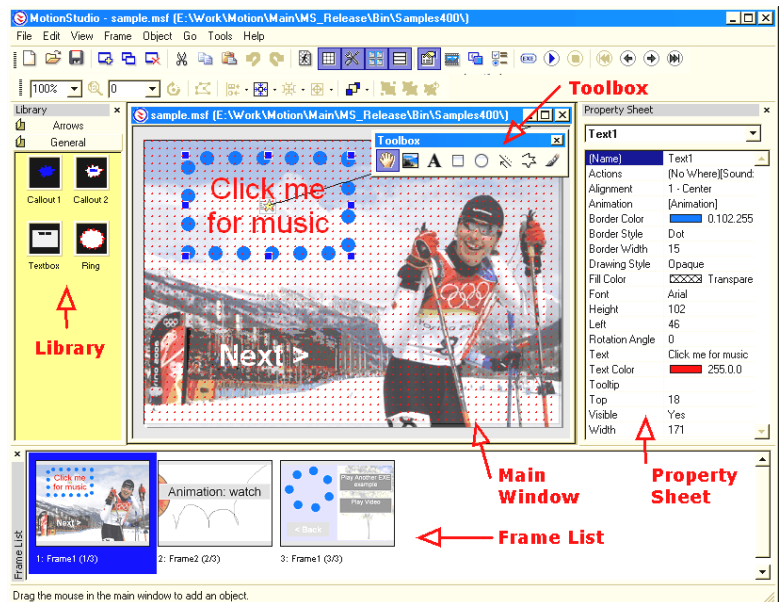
MotionStudio - sample.msf (E:\Work\Motion\Main\MS_Release\Bin\Samples400\)

File Edit View Frame Object Go Tools Help

100%

0

Library

Arrows

General

Callout 1

Callout 2

Textbox

Ring

Library

sample.msf (E:\Work\Motion\Main\MS_Release\Bin\Samples400\)

Toolbox

Toolbox

Click me for music

Next >

Property Sheet

Text1

| | |
|---|---|
| (Name) | Text1 |
| Actions | (No Where)[Sound: |
| Alignment | 1 - Center |
| Animation | [Animation] |
| Border Color | 0.102.255 |
| Border Style | Dot |
| Border Width | 15 |
| Drawing Style | Opaque |
| Fill Color | Transpare |
| Font | Arial |
| Height | 102 |
| Left | 46 |
| Rotation Angle | 0 |
| Text | Click me for music |
| Text Color | 255.0.0 |
| Tooltip | |
| Top | 18 |
| Visible | Yes |
| Width | 171 |

Main Window

Property Sheet

Frame List

Click me for music

Next >

1: Frame1 (1/3)

Animation: watch

2: Frame2 (2/3)

Play Another EXE example

Play Video

< Back

3: Frame1 (3/3)

Frame List

Drag the mouse in the main window to add an object.